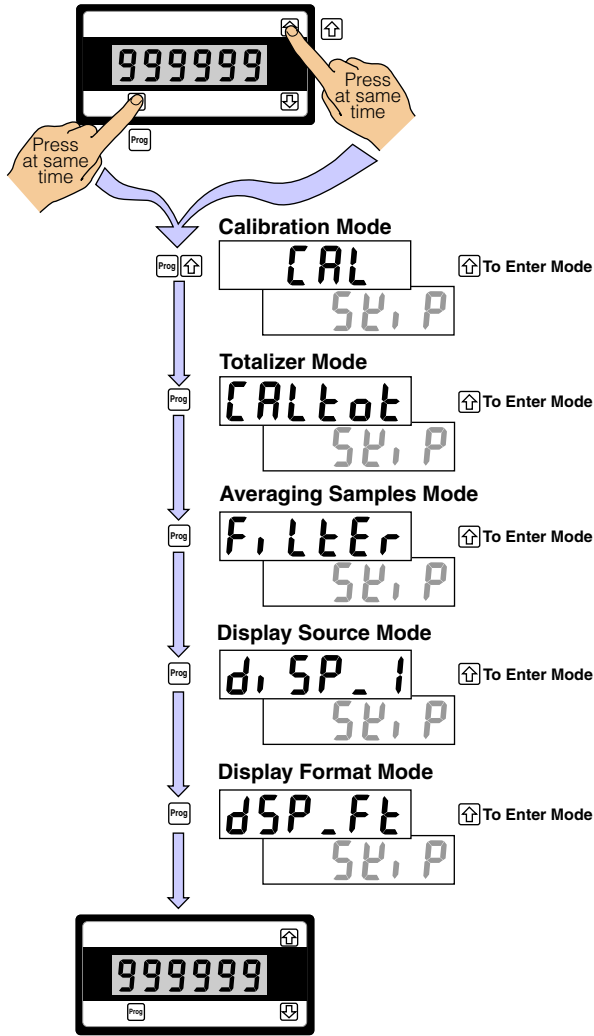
999999

Press at same time

Press at same time

Prog

Calibration Mode

Prog

CAL

To Enter Mode

SKiP

Totalizer Mode

Prog

CALtot

To Enter Mode

SKiP

Averaging Samples Mode

Prog

FiLtEr

To Enter Mode

SKiP

Display Source Mode

Prog

diSP_1

To Enter Mode

SKiP

Display Format Mode

Prog

dSP_Ft

To Enter Mode

SKiP

999999

Prog